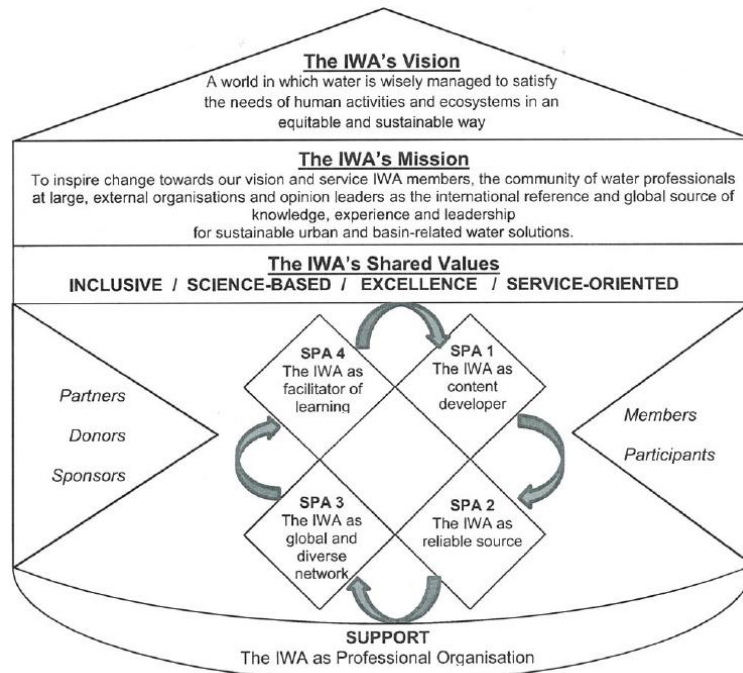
The IWA's Vision

A world in which water is wisely managed to satisfy the needs of human activities and ecosystems in an equitable and sustainable way

The IWA's Mission

To inspire change towards our vision and service IWA members, the community of water professionals at large, external organisations and opinion leaders as the international reference and global source of knowledge, experience and leadership for sustainable urban and basin-related water solutions.

The IWA's Shared Values

INCLUSIVE / SCIENCE-BASED / EXCELLENCE / SERVICE-ORIENTED

Partners

Donors

Sponsors

SPA 4
The IWA as facilitator of learning

SPA 1
The IWA as content developer

SPA 3
The IWA as global and diverse network

SPA 2
The IWA as reliable source

Members

Participants

SUPPORT
The IWA as Professional Organisation